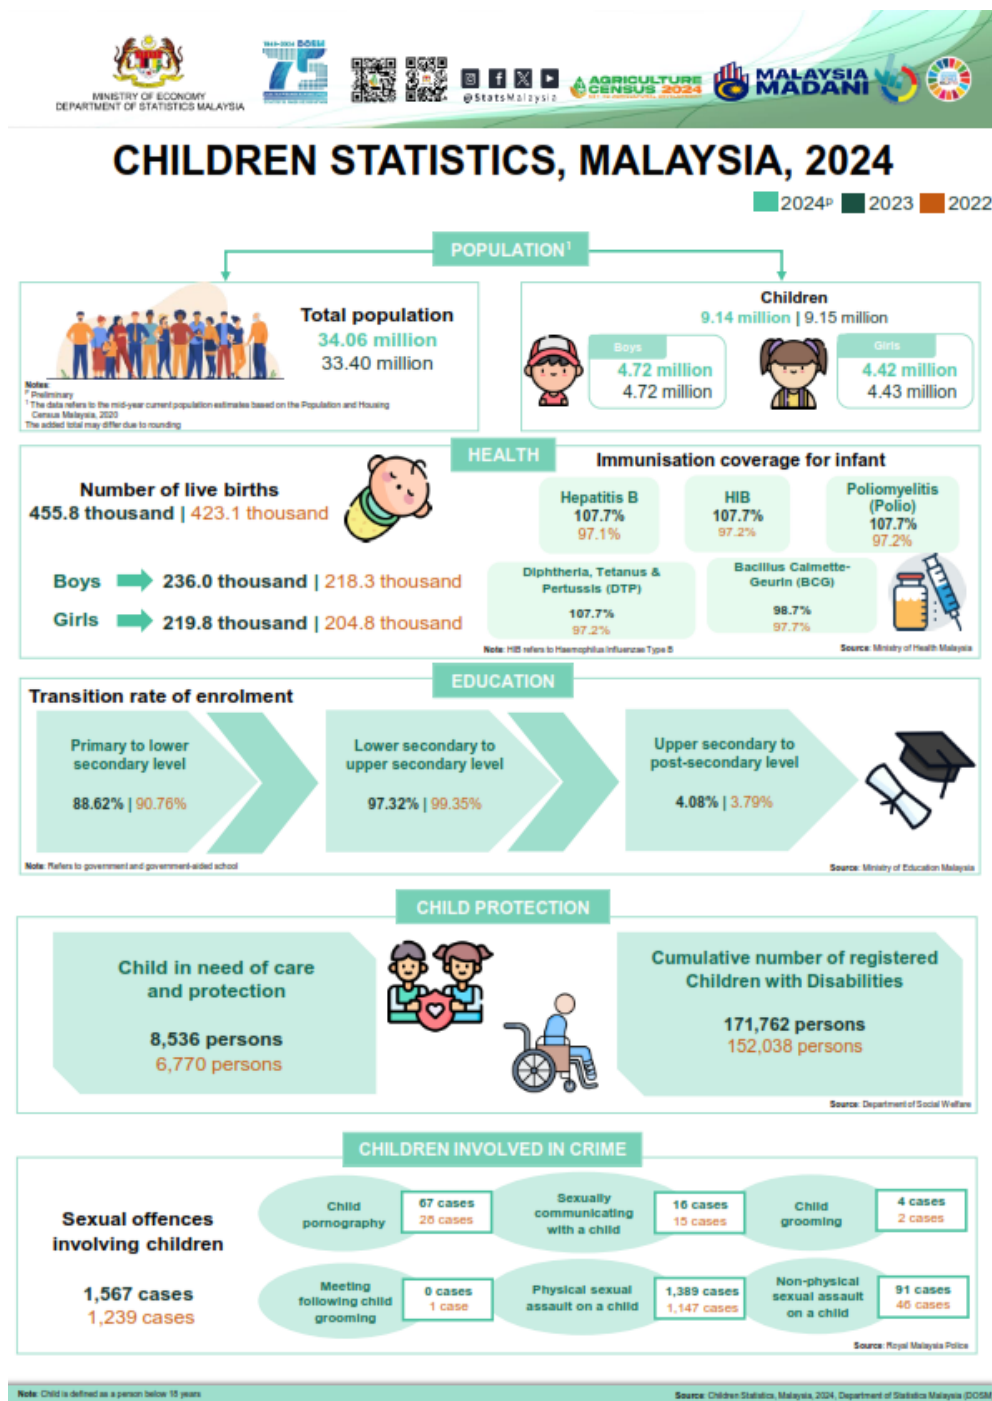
MINISTRY OF ECONOMY
DEPARTMENT OF STATISTICS MALAYSIA

@StatsMalaysia

AGRICULTURE CENSUS 2024

MALAYSIA MADANI

CHILDREN STATISTICS, MALAYSIA, 2024

2024$^p$ 2023 2022

POPULATION$^1$

Total population
34.06 million
33.40 million

Notes:
$^p$ Preliminary
$^1$ The data refers to the mid-year current population estimates based on the Population and Housing Census Malaysia, 2020
The added total may differ due to rounding

Children
9.14 million | 9.15 million

Boys
4.72 million
4.72 million

Girls
4.42 million
4.43 million

HEALTH

Number of live births
455.8 thousand | 423.1 thousand

Boys 236.0 thousand | 218.3 thousand

Girls 219.8 thousand | 204.8 thousand

Immunisation coverage for infant

Hepatitis B
107.7%
97.1%

HIB
107.7%
97.2%

Poliomyelitis (Polio)
107.7%
97.2%

Diphtheria, Tetanus & Pertussis (DTP)
107.7%
97.2%

Bacillus Calmette-Geurin (BCG)
98.7%
97.7%

Note: HIB refers to Haemophilus influenzae Type B

Source: Ministry of Health Malaysia

EDUCATION

Transition rate of enrolment

Primary to lower secondary level
88.62% | 90.76%

Lower secondary to upper secondary level
97.32% | 99.35%

Upper secondary to post-secondary level
4.08% | 3.79%

Note: Refers to government and government-aided school

Source: Ministry of Education Malaysia

CHILD PROTECTION

Child in need of care and protection
8,536 persons
6,770 persons

Cumulative number of registered Children with Disabilities
171,762 persons
152,038 persons

Source: Department of Social Welfare

CHILDREN INVOLVED IN CRIME

Sexual offences involving children
1,567 cases
1,239 cases

Child pornography
67 cases
28 cases

Sexually communicating with a child
16 cases
15 cases

Child grooming
4 cases
2 cases

Meeting following child grooming
0 cases
1 case

Physical sexual assault on a child
1,389 cases
1,147 cases

Non-physical sexual assault on a child
91 cases
46 cases

Source: Royal Malaysia Police

Note: Child is defined as a person below 18 years

Source: Children Statistics, Malaysia, 2024, Department of Statistics Malaysia (DOSM)